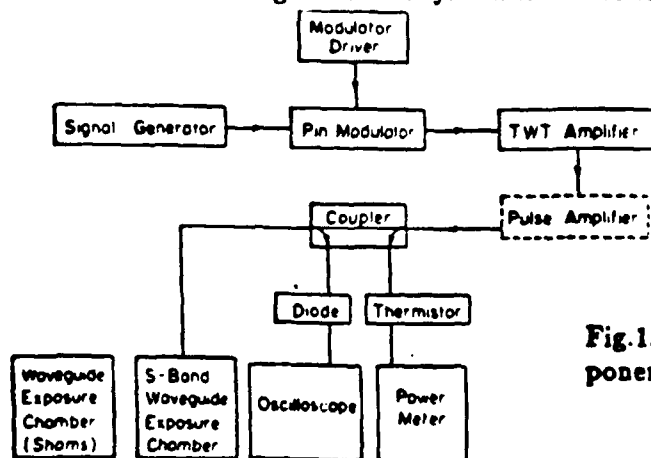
Modulator Driver

Signal Generator

Pin Modulator

TWT Amplifier

Pulse Amplifier

Coupler

Diode

Thermistor

Waveguide Exposure Chamber (Shams)

S-Band Waveguide Exposure Chamber

Oscilloscope

Power Meter

Fig.1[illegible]
ponen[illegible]